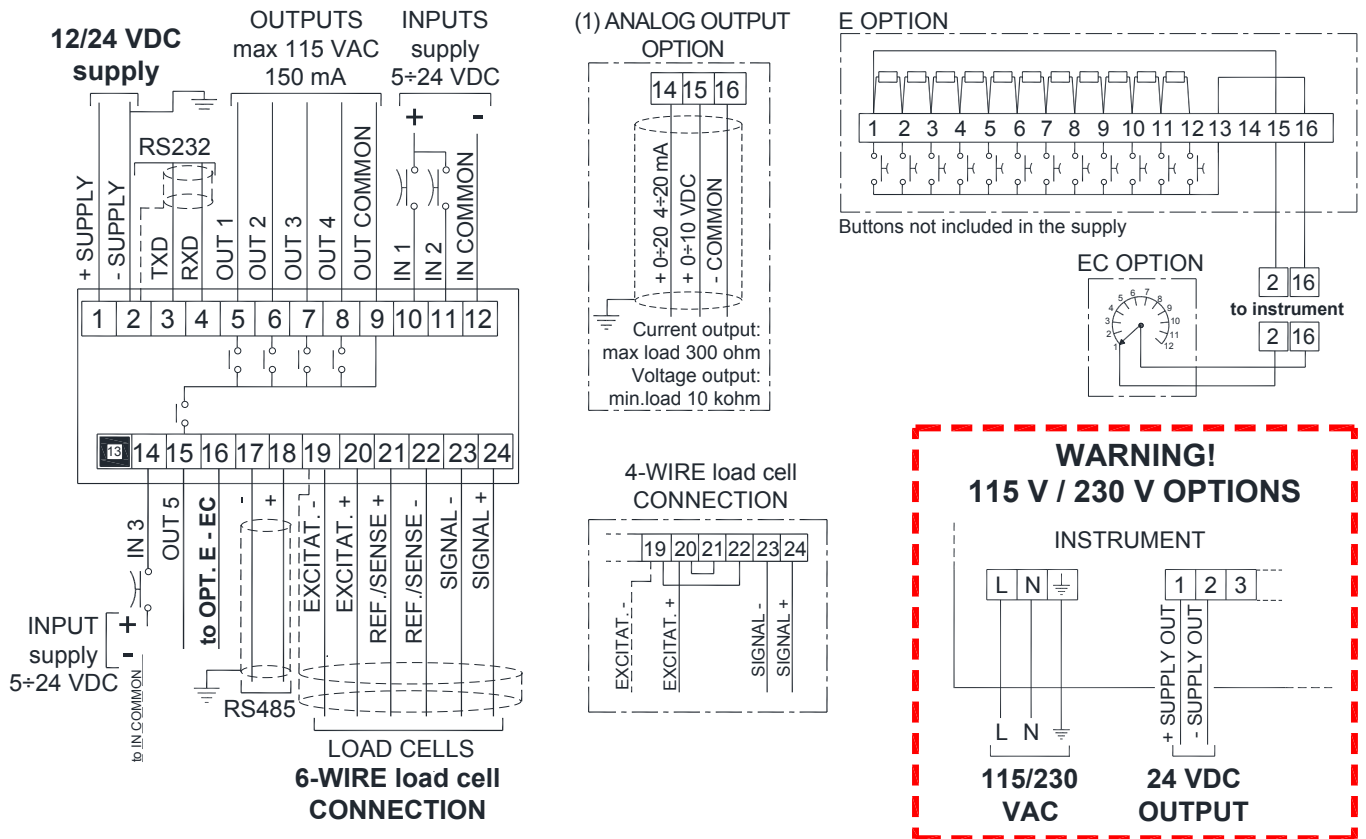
12/24 VDC supply

OUTPUTS max 115 VAC 150 mA

INPUTS supply 5÷24 VDC

+ -

RS232

+ SUPPLY
- SUPPLY
TXD
RXD
OUT 1
OUT 2
OUT 3
OUT 4
OUT COMMON
IN 1
IN 2
IN COMMON

| 1 | 2 | 3 | 4 | 5 | 6 | 7 | 8 | 9 | 10 | 11 | 12 |
|---|---|---|---|---|---|---|---|---|---|---|---|

| 13 | 14 | 15 | 16 | 17 | 18 | 19 | 20 | 21 | 22 | 23 | 24 |
|---|---|---|---|---|---|---|---|---|---|---|---|

IN 3
OUT 5
to OPT. E - EC
- +
EXCITAT. -
EXCITAT. +
REF./SENSE +
REF./SENSE -
SIGNAL -
SIGNAL +

INPUT supply 5÷24 VDC
+ -
to IN COMMON
RS485
LOAD CELLS
6-WIRE load cell CONNECTION

(1) ANALOG OUTPUT OPTION

| 14 | 15 | 16 |
|---|---|---|

+ 0÷20 4÷20 mA
+ 0÷10 VDC
- COMMON

Current output: max load 300 ohm
Voltage output: min.load 10 kohm

4-WIRE load cell CONNECTION

| 19 | 20 | 21 | 22 | 23 | 24 |
|---|---|---|---|---|---|

EXCITAT. -
EXCITAT. +
SIGNAL -
SIGNAL +

E OPTION

| 1 | 2 | 3 | 4 | 5 | 6 | 7 | 8 | 9 | 10 | 11 | 12 | 13 | 14 | 15 | 16 |
|---|---|---|---|---|---|---|---|---|---|---|---|---|---|---|---|

Buttons not included in the supply

EC OPTION
1 2 3 4 5 6 7 8 9 10 11 12

2 16
to instrument
2 16

WARNING!
115 V / 230 V OPTIONS

INSTRUMENT

| L | N | ⏚ |
|---|---|---|

| 1 | 2 | 3 |
|---|---|---|

+ SUPPLY OUT
- SUPPLY OUT

L N ⏚

115/230 VAC

24 VDC OUTPUT